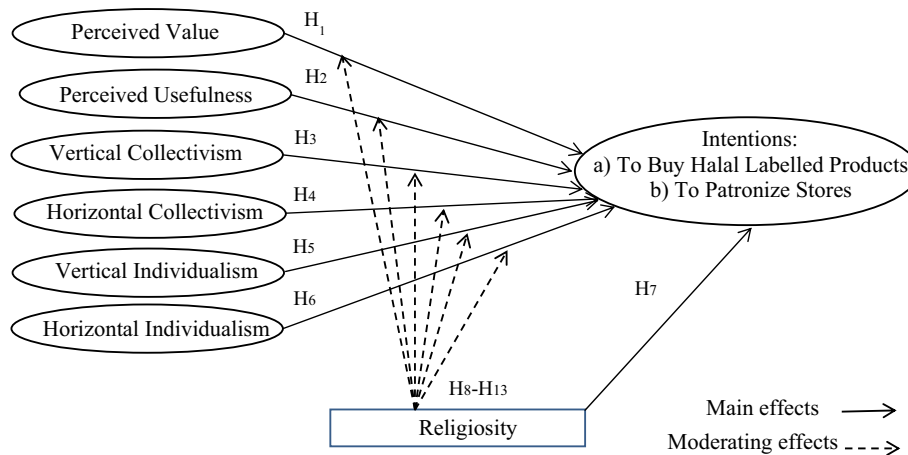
Perceived Value

$H_1$

Perceived Usefulness

$H_2$

Vertical Collectivism

$H_3$

Horizontal Collectivism

$H_4$

Vertical Individualism

$H_5$

Horizontal Individualism

$H_6$

Intentions:
a) To Buy Halal Labelled Products
b) To Patronize Stores

$H_7$

$H_8$-$H_{13}$

Religiosity

Main effects

Moderating effects